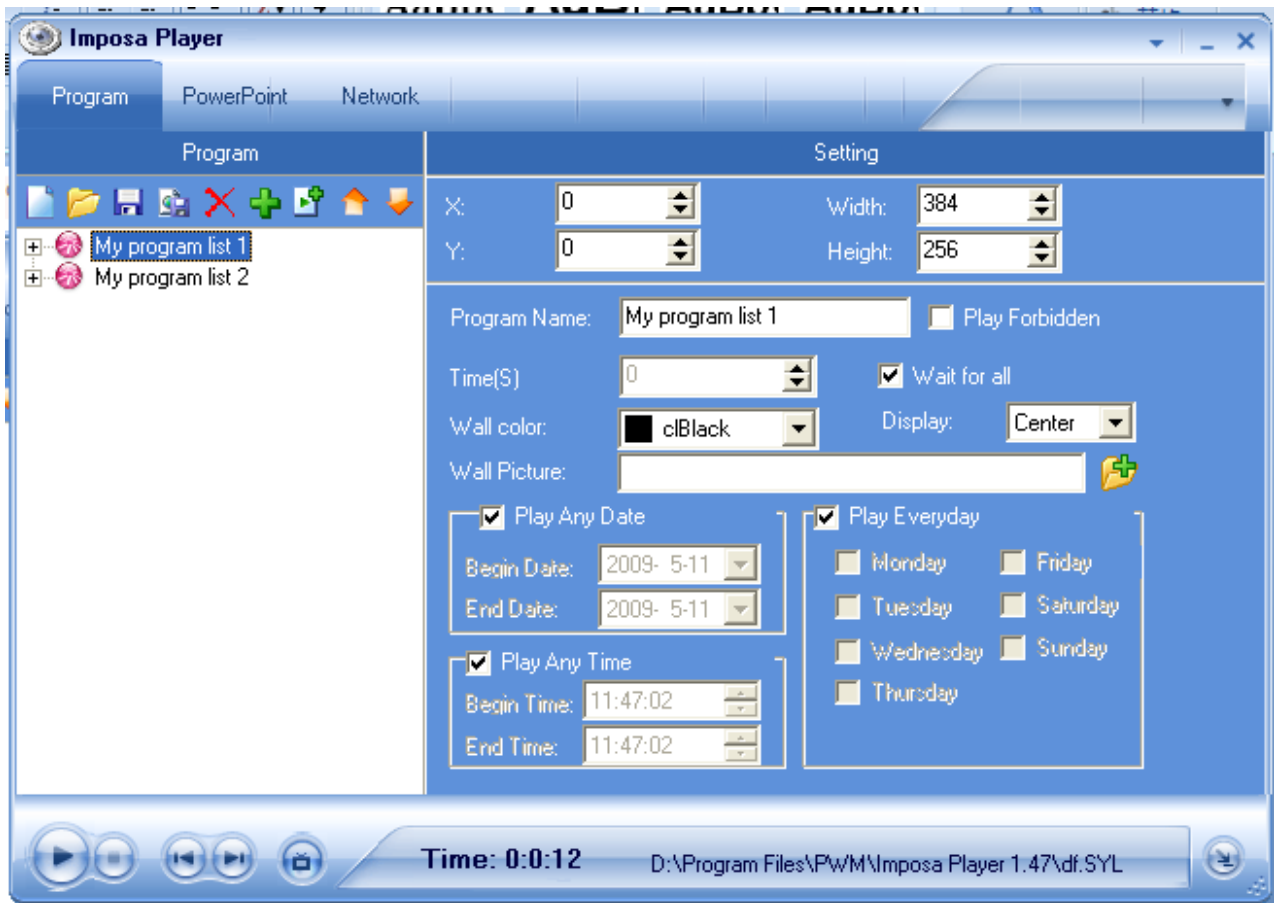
Imposa Player

Program PowerPoint Network

Program

Setting

My program list 1
My program list 2

X: 0
Y: 0
Width: 384
Height: 256

Program Name: My program list 1
Play Forbidden

Time(S) 0
Wait for all

Wall color: clBlack
Display: Center

Wall Picture:

Play Any Date
Begin Date: 2009- 5-11
End Date: 2009- 5-11

Play Any Time
Begin Time: 11:47:02
End Time: 11:47:02

Play Everyday
Monday
Tuesday
Wednesday
Thursday
Friday
Saturday
Sunday

Time: 0:0:12
D:\Program Files\PWM\Imposa Player 1.47\df.SYL